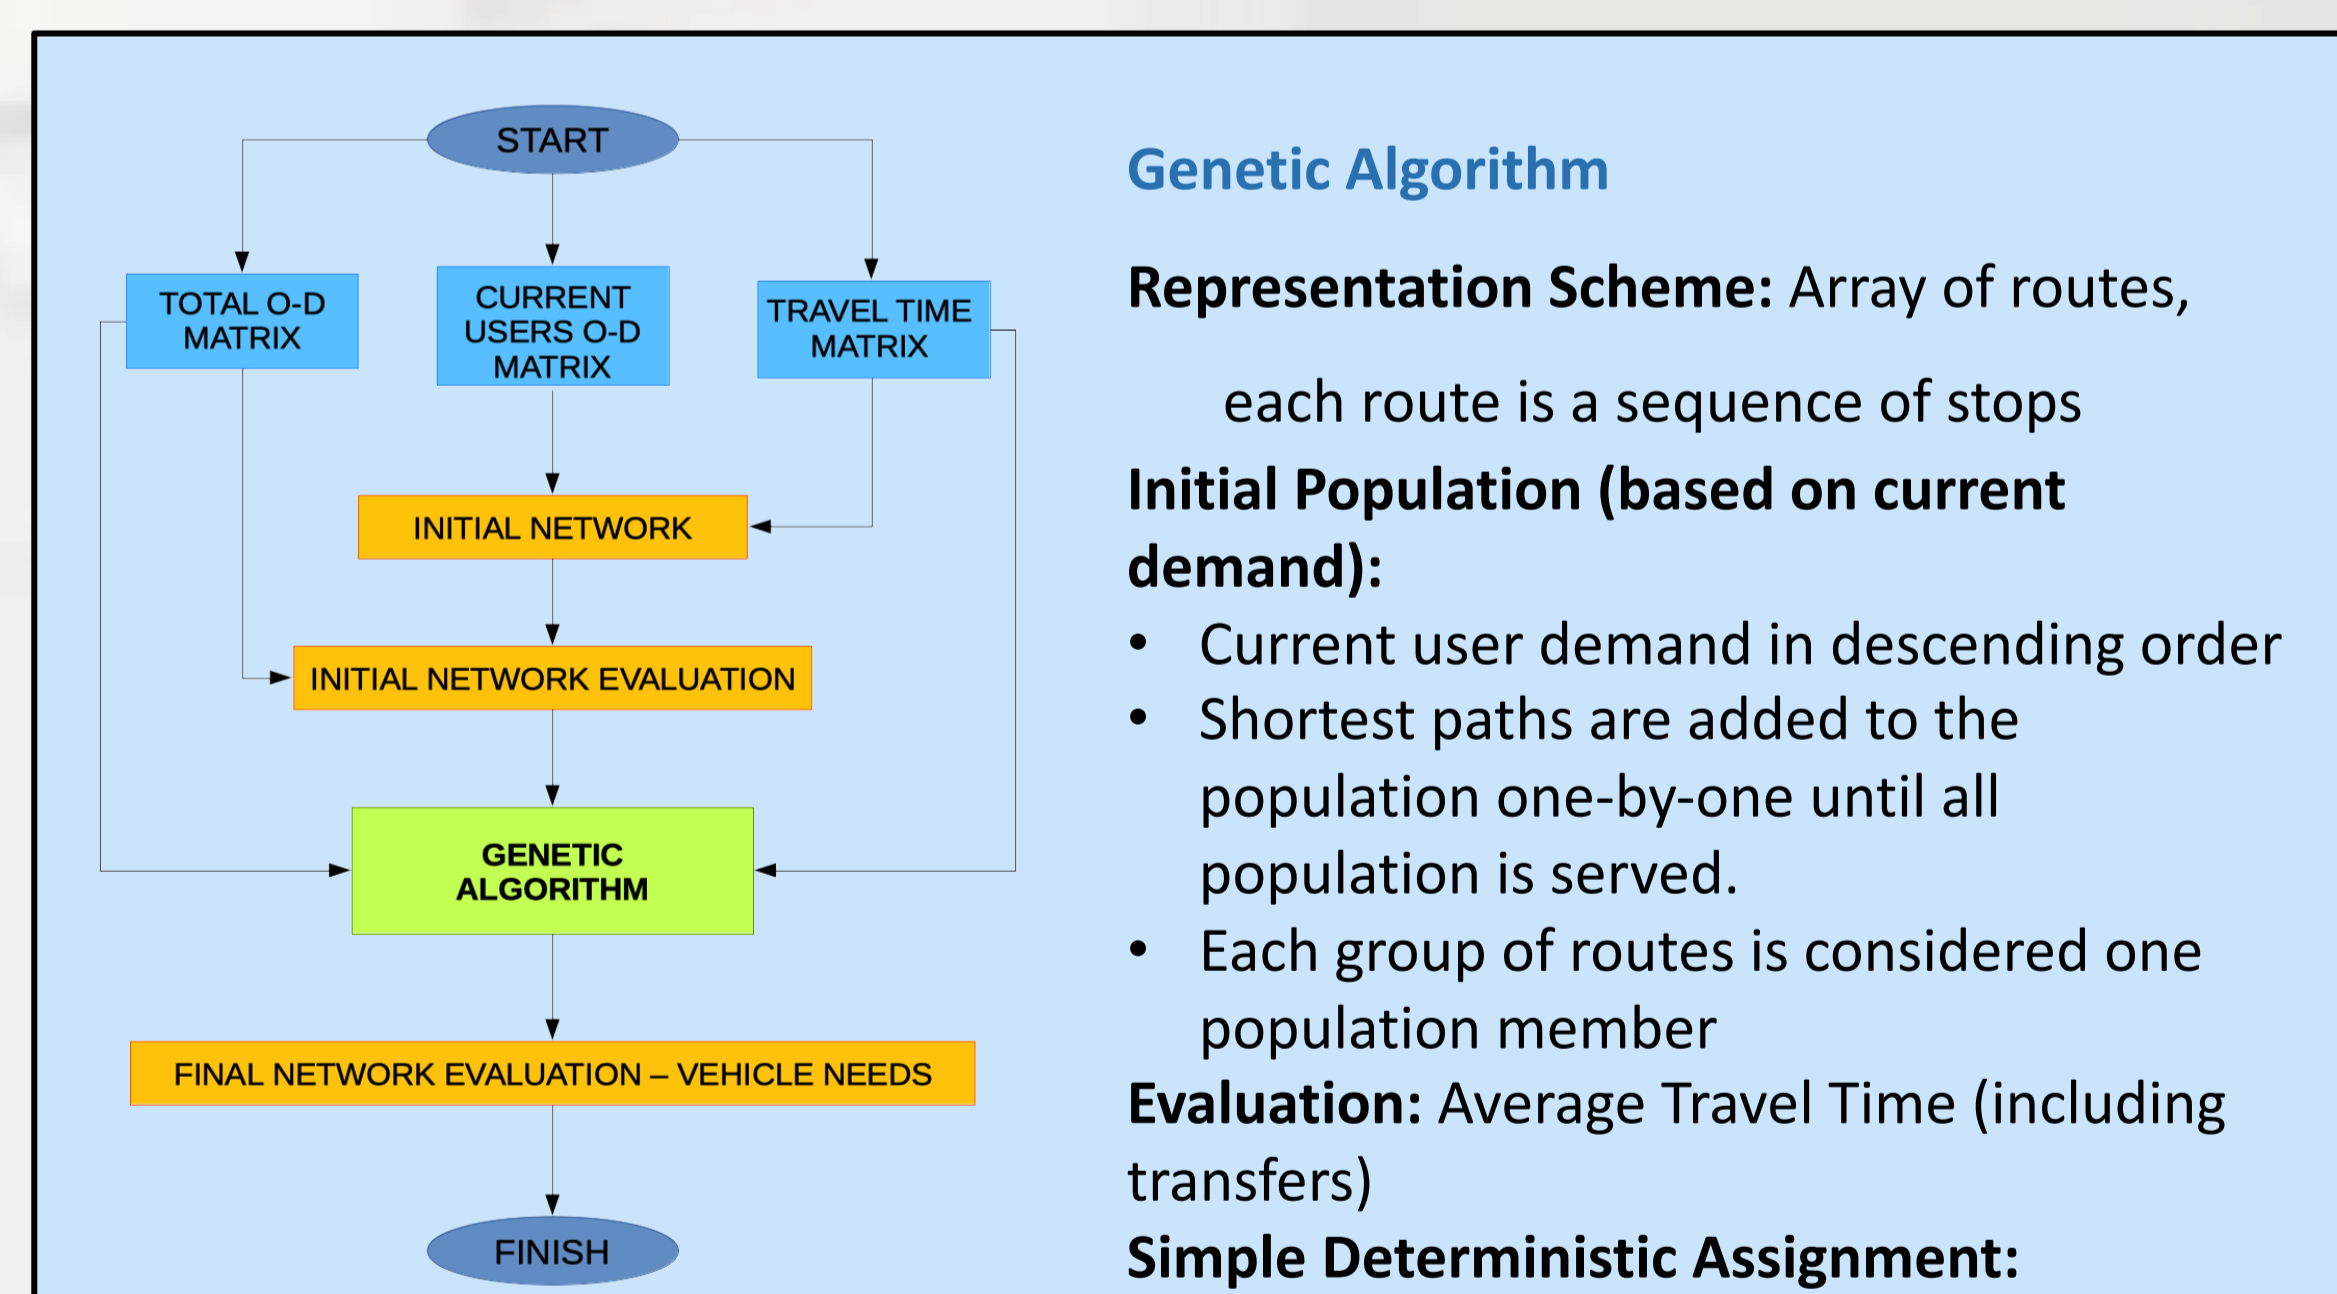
START

TOTAL O-D MATRIX

CURRENT USERS O-D MATRIX

TRAVEL TIME MATRIX

INITIAL NETWORK

INITIAL NETWORK EVALUATION

GENETIC ALGORITHM

FINAL NETWORK EVALUATION – VEHICLE NEEDS

FINISH

Genetic Algorithm

**Representation Scheme:** Array of routes,

each route is a sequence of stops

**Initial Population (based on current demand):**

- Current user demand in descending order
- Shortest paths are added to the population one-by-one until all population is served.
- Each group of routes is considered one population member

**Evaluation:** Average Travel Time (including transfers)

**Simple Deterministic Assignment:**